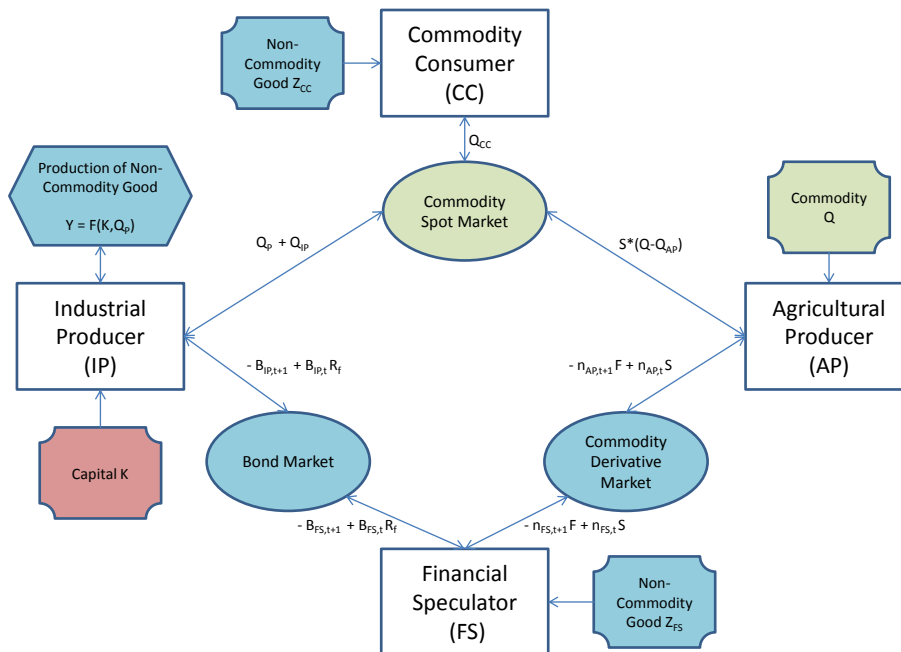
Non-Commodity Good $Z_{CC}$

Commodity Consumer (CC)

$Q_{CC}$

Production of Non-Commodity Good

$Y = F(K,Q_P)$

Commodity Spot Market

Commodity Q

$Q_P + Q_{IP}$

$S^*(Q-Q_{AP})$

Industrial Producer (IP)

Agricultural Producer (AP)

$- B_{IP,t+1} + B_{IP,t} R_f$

$- n_{AP,t+1} F + n_{AP,t} S$

Capital K

Bond Market

Commodity Derivative Market

$- B_{FS,t+1} + B_{FS,t} R_f$

$- n_{FS,t+1} F + n_{FS,t} S$

Financial Speculator (FS)

Non-Commodity Good $Z_{FS}$